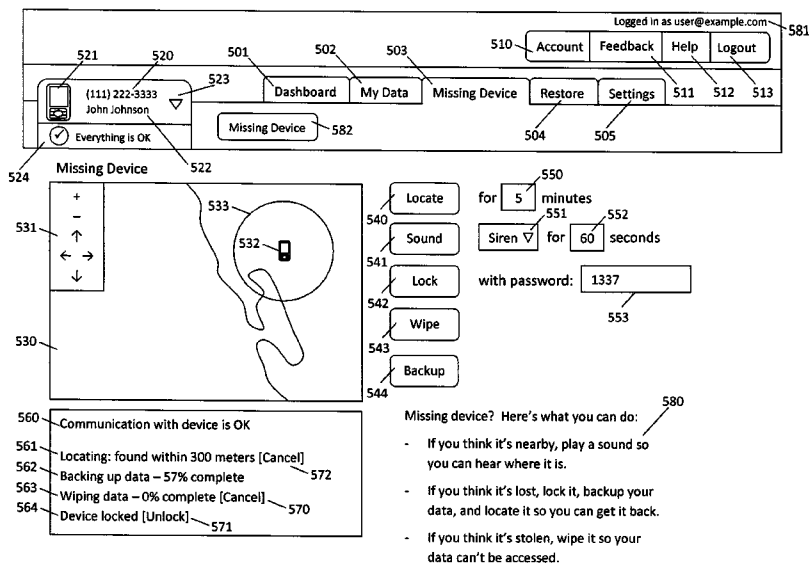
Logged in as user@example.com 581

510 Account Feedback Help Logout

511 512 513

521 520 501 502 503

523

(111) 222-3333 John Johnson

Dashboard My Data Missing Device Restore Settings

Everything is OK

Missing Device 582

504 505

524 522

Missing Device

+
−
↑
← →
↓

531

533

532

530

540 Locate

541 Sound

542 Lock

543 Wipe

544 Backup

550

for 5 minutes

551 552

Siren ▽ for 60 seconds

with password: 1337

553

560 Communication with device is OK

561 Locating: found within 300 meters [Cancel] 572

562 Backing up data – 57% complete

563 Wiping data – 0% complete [Cancel] 570

564 Device locked [Unlock] 571

580

Missing device? Here's what you can do:

- If you think it's nearby, play a sound so you can hear where it is.

- If you think it's lost, lock it, backup your data, and locate it so you can get it back.

- If you think it's stolen, wipe it so your data can't be accessed.